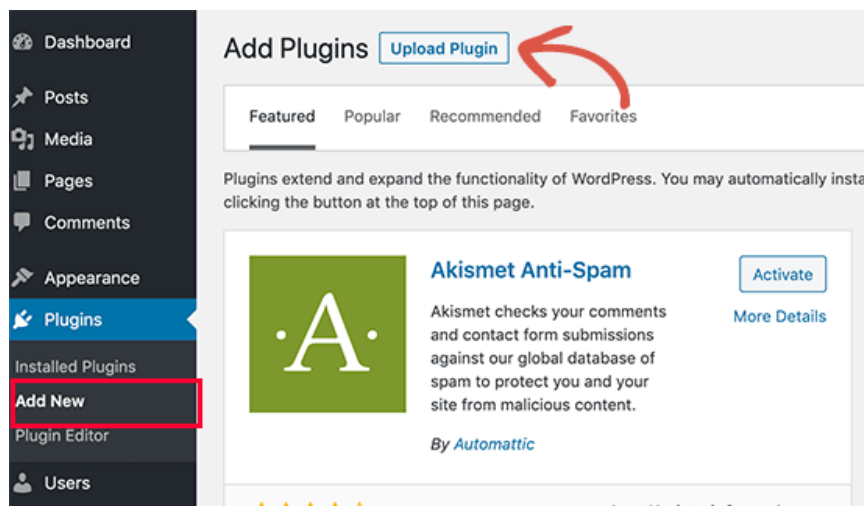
Dashboard
Posts
Media
Pages
Comments
Appearance
Plugins
Installed Plugins
Add New
Plugin Editor
Users

Add Plugins Upload Plugin

Featured Popular Recommended Favorites

Plugins extend and expand the functionality of WordPress. You may automatically insta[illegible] clicking the button at the top of this page.

·A·

Akismet Anti-Spam

Akismet checks your comments and contact form submissions against our global database of spam to protect you and your site from malicious content.

By Automattic

Activate
More Details